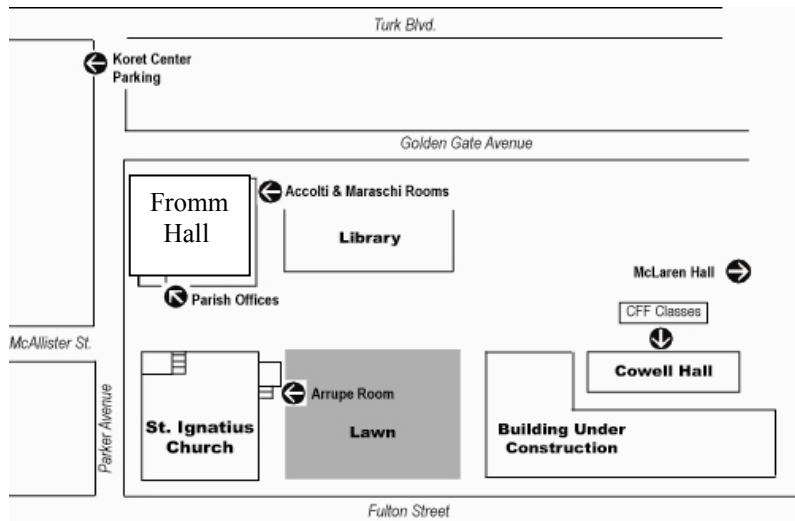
Turk Blvd.

Koret Center Parking

Golden Gate Avenue

Fromm Hall

Accolti & Maraschi Rooms

Library

Parish Offices

McLaren Hall

CFF Classes

McAllister St.

Cowell Hall

Arrupe Room

Parker Avenue

St. Ignatius Church

Lawn

Building Under Construction

Fulton Street